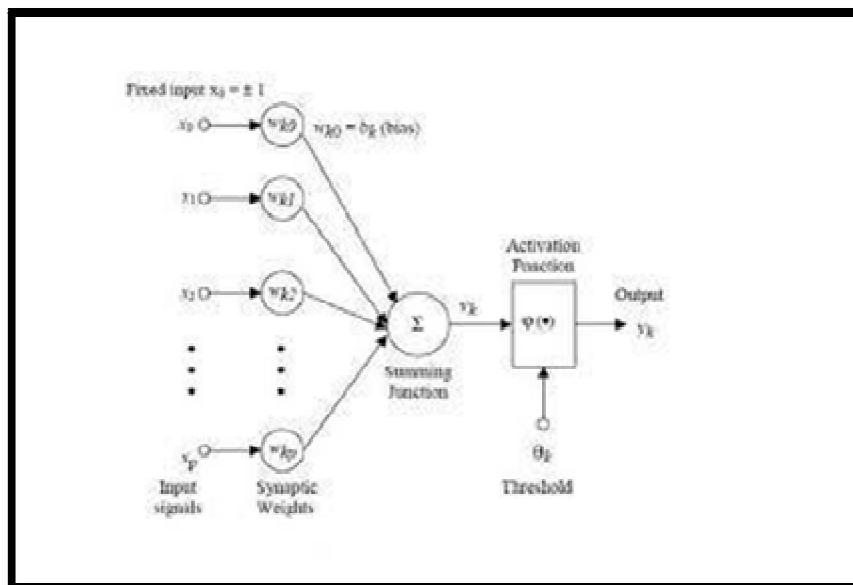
Fixed input $x_0 = \pm 1$

$x_0$

$w_{k0}$

$w_{k0} = b_k$ (bias)

$x_1$

$w_{k1}$

$x_2$

$w_{k2}$

$x_p$

$w_{kp}$

Input signals

Synaptic Weights

$\Sigma$

Summing Junction

$v_k$

Activation Function

$\varphi(\bullet)$

Output

$y_k$

$\theta_k$

Threshold